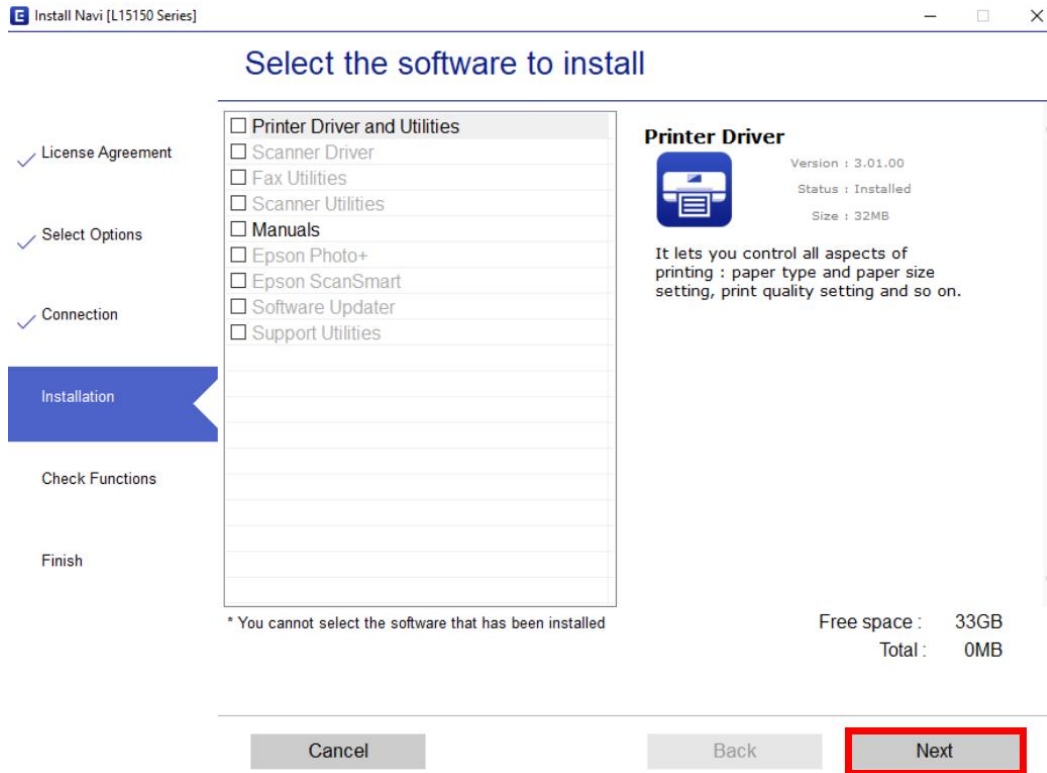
Install Navi [L15150 Series]

Select the software to install

License Agreement

Select Options

Connection

Installation

Check Functions

Finish

☐ Printer Driver and Utilities
☐ Scanner Driver
☐ Fax Utilities
☐ Scanner Utilities
☐ Manuals
☐ Epson Photo+
☐ Epson ScanSmart
☐ Software Updater
☐ Support Utilities

Printer Driver

Version : 3.01.00
Status : Installed
Size : 32MB

It lets you control all aspects of printing : paper type and paper size setting, print quality setting and so on.

* You cannot select the software that has been installed

Free space : 33GB
Total : 0MB

Cancel

Back

Next